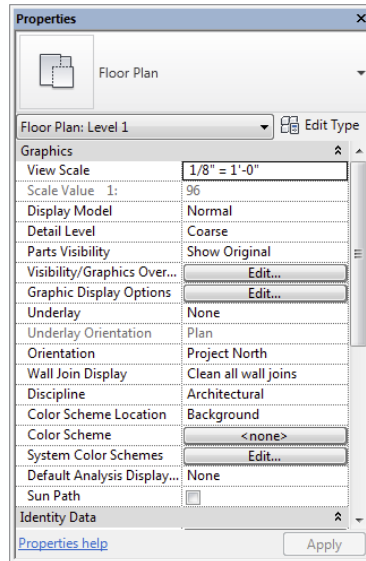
Properties

Floor Plan

Floor Plan: Level 1

Edit Type

Graphics

| | |
|---|---|
| View Scale | 1/8" = 1'-0" |
| Scale Value 1: | 96 |
| Display Model | Normal |
| Detail Level | Coarse |
| Parts Visibility | Show Original |
| Visibility/Graphics Over... | Edit... |
| Graphic Display Options | Edit... |
| Underlay | None |
| Underlay Orientation | Plan |
| Orientation | Project North |
| Wall Join Display | Clean all wall joins |
| Discipline | Architectural |
| Color Scheme Location | Background |
| Color Scheme | <none> |
| System Color Schemes | Edit... |
| Default Analysis Display... | None |
| Sun Path | |

Identity Data

Properties help

Apply